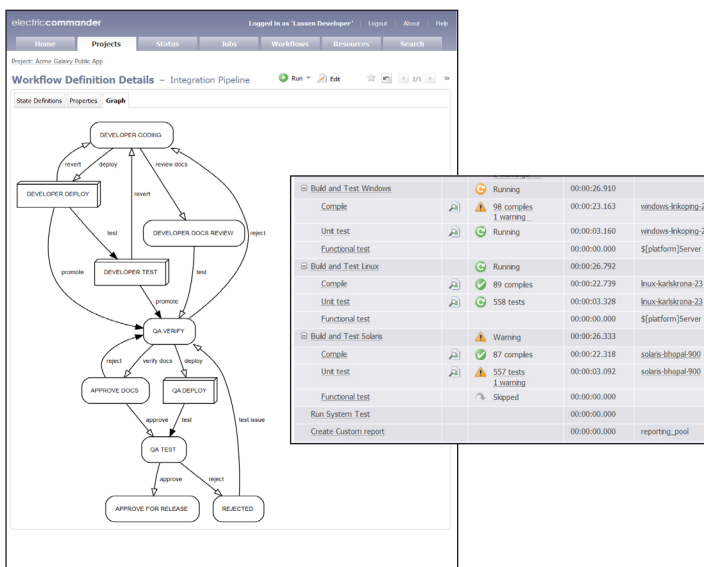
electriccommander Logged in as 'Lassen Developer' | Logout | About | Help

Home Projects Status Jobs Workflows Resources Search

Project: Acme Galaxy Public App

Workflow Definition Details – Integration Pipeline

Run Edit 1/1

State Definitions Properties Graph

DEVELOPER CODING
revert
deploy
review docs
DEVELOPER DEPLOY
revert
test
DEVELOPER DOCS REVIEW
reject
promote
DEVELOPER TEST
test
promote
QA VERIFY
reject
verify docs
deploy
APPROVE DOCS
QA DEPLOY
approve
test
test issue
QA TEST
approve
reject
APPROVE FOR RELEASE
REJECTED

| | | | | |
|---|---|---|---|---|
| Build and Test Windows | | Running | 00:00:26.910 | |
| Compile | | 98 compiles 1 warning | 00:00:23.163 | windows-linkoping-2 |
| Unit test | | Running | 00:00:03.160 | windows-linkoping-2 |
| Functional test | | | 00:00:00.000 | $[platform]Server |
| Build and Test Linux | | Running | 00:00:26.792 | |
| Compile | | 89 compiles | 00:00:22.739 | linux-karlskrona-23 |
| Unit test | | 558 tests | 00:00:03.328 | linux-karlskrona-23 |
| Functional test | | | 00:00:00.000 | $[platform]Server |
| Build and Test Solaris | | Warning | 00:00:26.333 | |
| Compile | | 87 compiles | 00:00:22.318 | solaris-bhopal-900 |
| Unit test | | 557 tests 1 warning | 00:00:03.092 | solaris-bhopal-900 |
| Functional test | | Skipped | 00:00:00.000 | |
| Run System Test | | | 00:00:00.000 | |
| Create Custom report | | | 00:00:00.000 | reporting_pool |